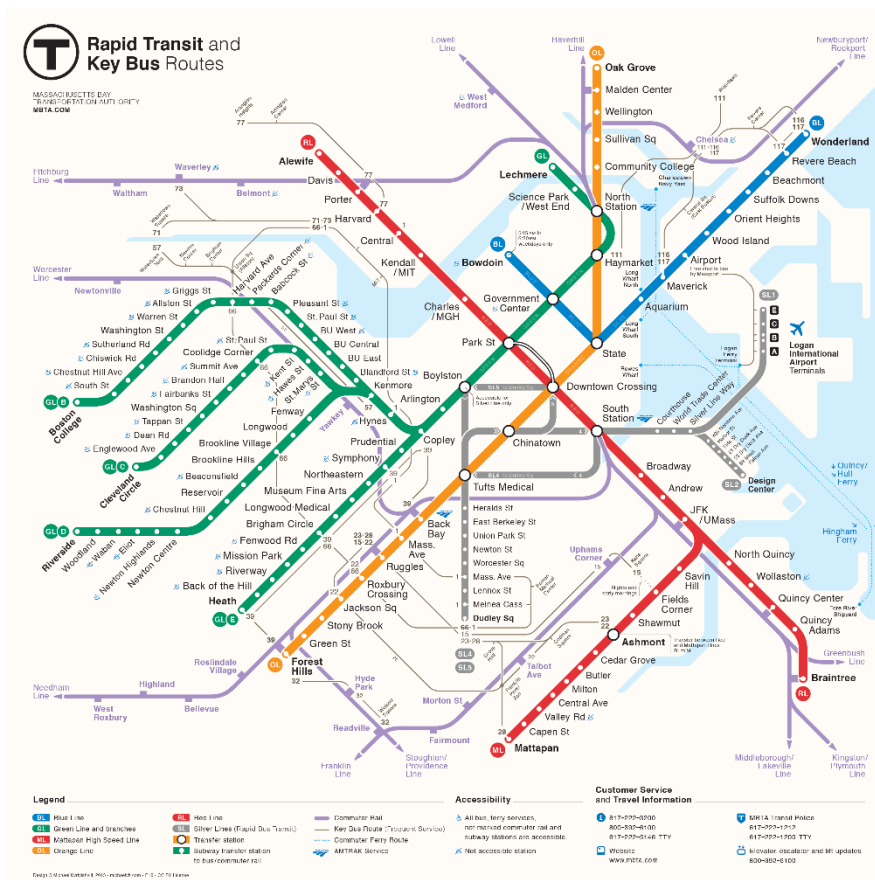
T Rapid Transit and Key Bus Routes

MASSACHUSETTS BAY TRANSPORTATION AUTHORITY
MBTA.COM

Lowell Line
Haverhill Line
Newburyport/Rockport Line
OL Oak Grove
Malden Center
Wellington
Sullivan Sq
Community College
North Station
Haymarket
State
Downtown Crossing
Chinatown
Tufts Medical
Back Bay
Mass. Ave
Ruggles
Roxbury Crossing
Jackson Sq
Stony Brook
Green St
OL Forest Hills

RL Alewife
Davis
Porter
Harvard
Central
Kendall/MIT
Charles/MGH
Park St
South Station
Broadway
Andrew
JFK/UMass
North Quincy
Wollaston
Quincy Center
Quincy Adams
RL Braintree
Savin Hill
Fields Corner
Shawmut
Ashmont
Cedar Grove
Butler
Milton
Central Ave
Valley Rd
Capen St
ML Mattapan

BL Wonderland
Revere Beach
Beachmont
Suffolk Downs
Orient Heights
Wood Island
Airport
Maverick
Aquarium
Government Center
BL Bowdoin

GL Lechmere
Science Park/West End
Boylston
Arlington
Copley
Hynes
Kenmore
Prudential
Symphony
Northeastern
Museum Fine Arts
Longwood Medical
Brigham Circle
Fenwood Rd
Mission Park
Riverway
Back of the Hill
GL E Heath
Blandford St
BU East
BU Central
BU West
St. Paul St
Pleasant St
Babcock St
Packards Corner
Harvard Ave
Griggs St
Allston St
Warren St
Washington St
Sutherland Rd
Chiswick Rd
Chestnut Hill Ave
South St
GL B Boston College
St. Paul St
Coolidge Corner
Summit Ave
Brandon Hall
Fairbanks St
Washington Sq
Tappan St
Dean Rd
Englewood Ave
GL C Cleveland Circle
Kent St
Hawes St
St. Marys St
Fenway
Longwood
Brookline Village
Brookline Hills
Beaconsfield
Reservoir
Chestnut Hill
Newton Centre
Newton Highlands
Eliot
Waban
Woodland
GL D Riverside

SL5 Herald St
East Berkeley St
Union Park St
Newton St
Worcester Sq
Mass. Ave
Lennox St
Melnea Cass
Dudley Sq
SL4
SL5
SL1
SL2
Courthouse
World Trade Center
Silver Line Way
Design Center
Logan International Airport Terminals
A B C E

Fitchburg Line
Waverley
Waltham
Belmont
Worcester Line
Newtonville
West Medford
Chelsea
Needham Line
Highland
West Roxbury
Bellevue
Roslindale Village
Hyde Park
Readville
Morton St
Talbot Ave
Uphams Corner
Fairmount
Franklin Line
Stoughton/Providence Line
Middleborough/Lakeville Line
Kingston/Plymouth Line
Greenbush Line
Quincy/Hull Ferry
Hingham Ferry

77 73 71 57 66 1 39 23 28 15 22 32 111 116 117 47

Legend
BL Blue Line
GL Green Line and branches
ML Mattapan High Speed Line
OL Orange Line
RL Red Line
SL Silver Lines (Rapid Bus Transit)
Transfer station
Subway transfer station to bus/commuter rail
Commuter Rail
Key Bus Route (Frequent Service)
Commuter Ferry Route
AMTRAK Service

Accessibility
All bus, ferry services, not marked commuter rail and subway stations are accessible
Not accessible station

Customer Service and Travel Information
617-222-3200
800-392-6100
617-222-5146 TTY
Website www.mbta.com
MBTA Transit Police
617-222-1212
617-222-1200 TTY
Elevator, escalator and lift updates
800-392-6100